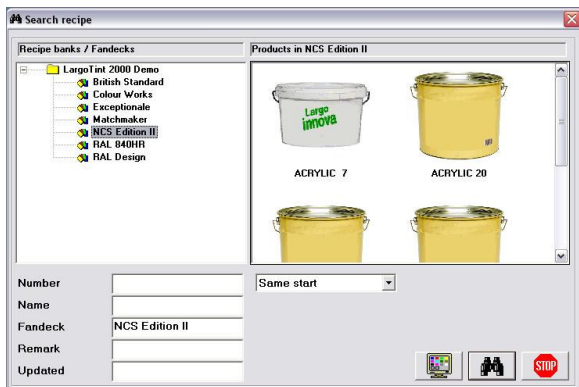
Search recipe

Recipe banks / Fandecks

LargoTint 2000 Demo
British Standard
Colour Works
Exceptionale
Matchmaker
NCS Edition II
RAL 840HR
RAL Design

Products in NCS Edition II

Largo innova

ACRYLIC 7

ACRYLIC 20

Number

Name

Fandeck NCS Edition II

Remark

Updated

Same start

STOP